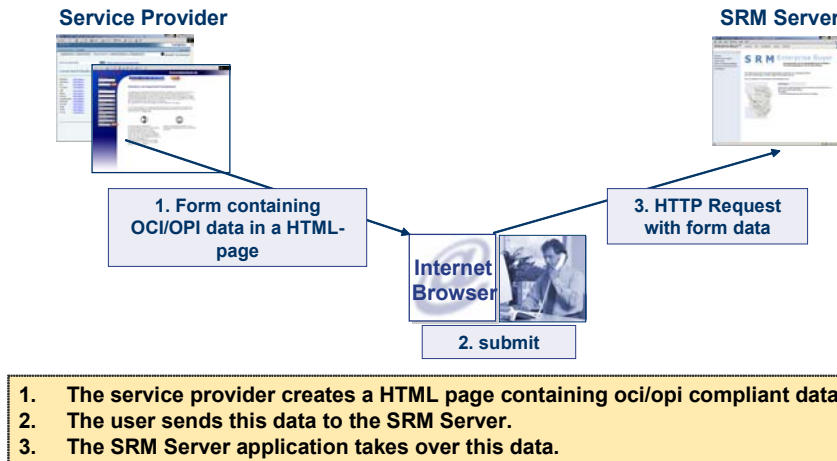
Service Provider

SRM Server

S R M Enterprise Buyer

1. Form containing OCI/OPI data in a HTML-page

3. HTTP Request with form data

Internet Browser

2. submit

1. The service provider creates a HTML page containing oci/opi compliant data
2. The user sends this data to the SRM Server.
3. The SRM Server application takes over this data.